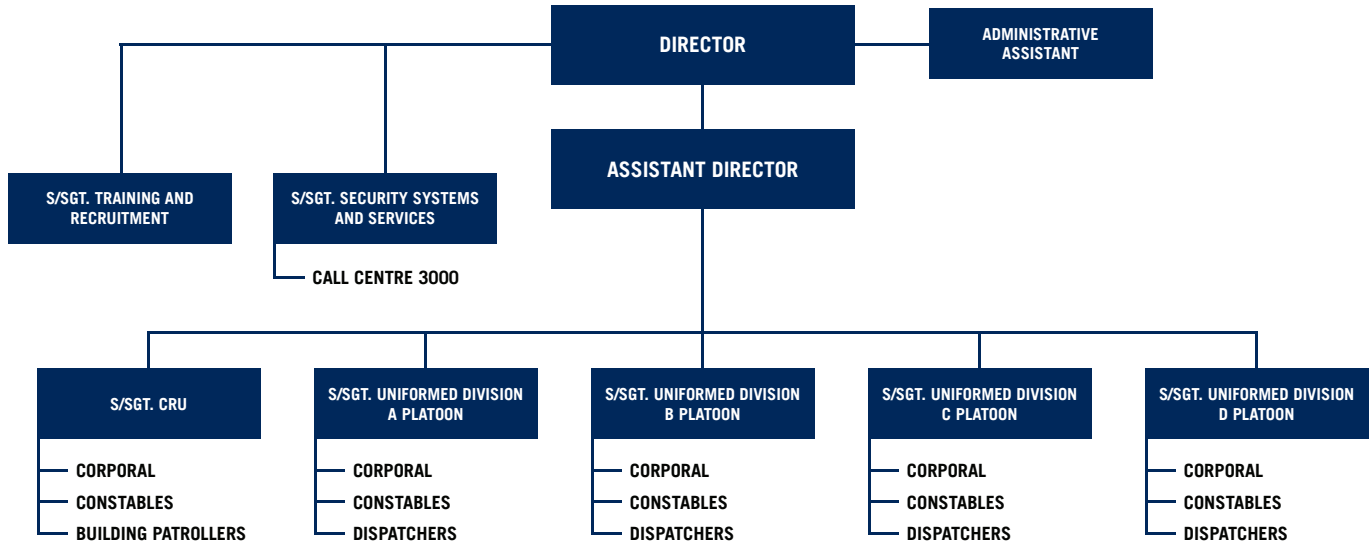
DIRECTOR

ADMINISTRATIVE ASSISTANT

S/SGT. TRAINING AND RECRUITMENT

S/SGT. SECURITY SYSTEMS AND SERVICES

CALL CENTRE 3000

ASSISTANT DIRECTOR

S/SGT. CRU

CORPORAL
CONSTABLES
BUILDING PATROLLERS

S/SGT. UNIFORMED DIVISION A PLATOON

CORPORAL
CONSTABLES
DISPATCHERS

S/SGT. UNIFORMED DIVISION B PLATOON

CORPORAL
CONSTABLES
DISPATCHERS

S/SGT. UNIFORMED DIVISION C PLATOON

CORPORAL
CONSTABLES
DISPATCHERS

S/SGT. UNIFORMED DIVISION D PLATOON

CORPORAL
CONSTABLES
DISPATCHERS